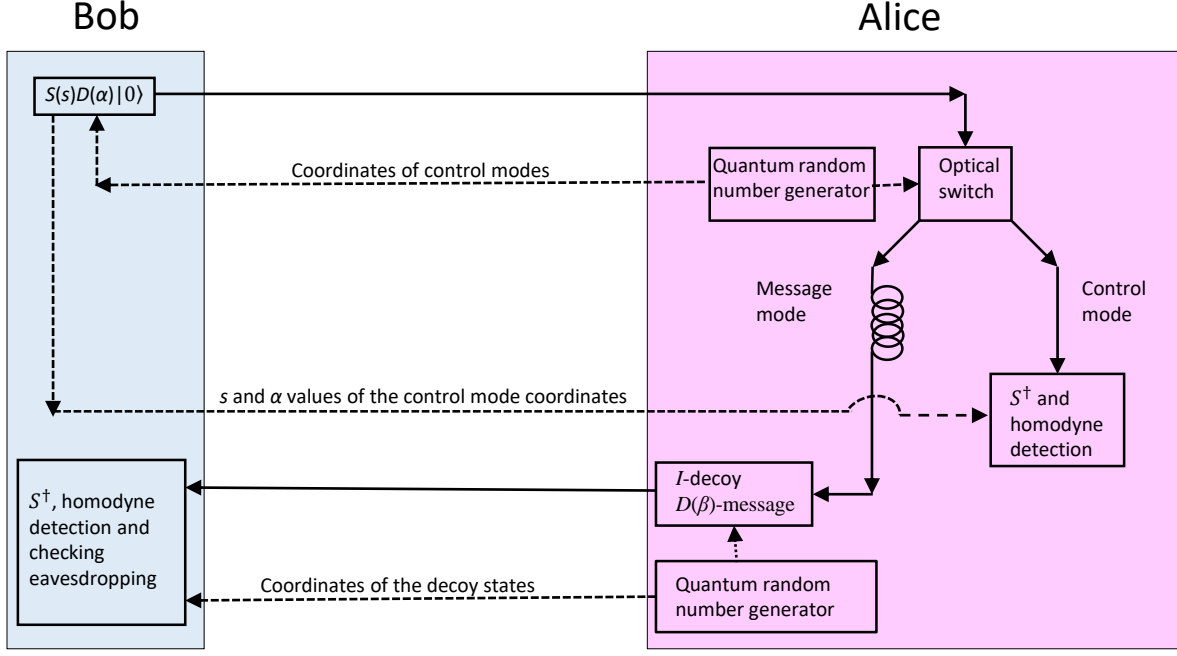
Bob

Alice

$S(s)D(\alpha)|0\rangle$

Coordinates of control modes

Quantum random number generator

Optical switch

Message mode

Control mode

$s$ and $\alpha$ values of the control mode coordinates

$S^\dagger$ and homodyne detection

$S^\dagger$, homodyne detection and checking eavesdropping

$I$-decoy
$D(\beta)$-message

Coordinates of the decoy states

Quantum random number generator